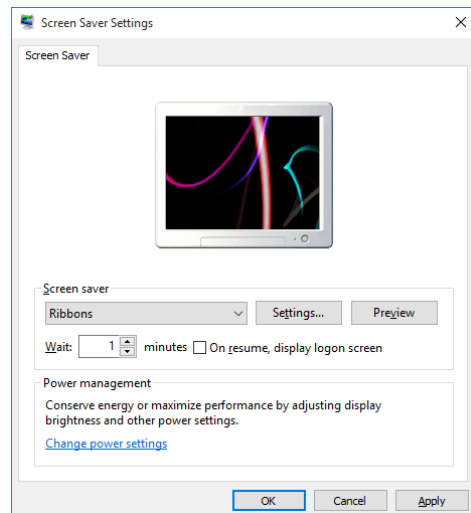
Screen Saver Settings

X

Screen Saver

Screen saver

Ribbons

Settings...

Preview

Wait: 1 minutes

On resume, display logon screen

Power management

Conserve energy or maximize performance by adjusting display brightness and other power settings.

Change power settings

OK

Cancel

Apply